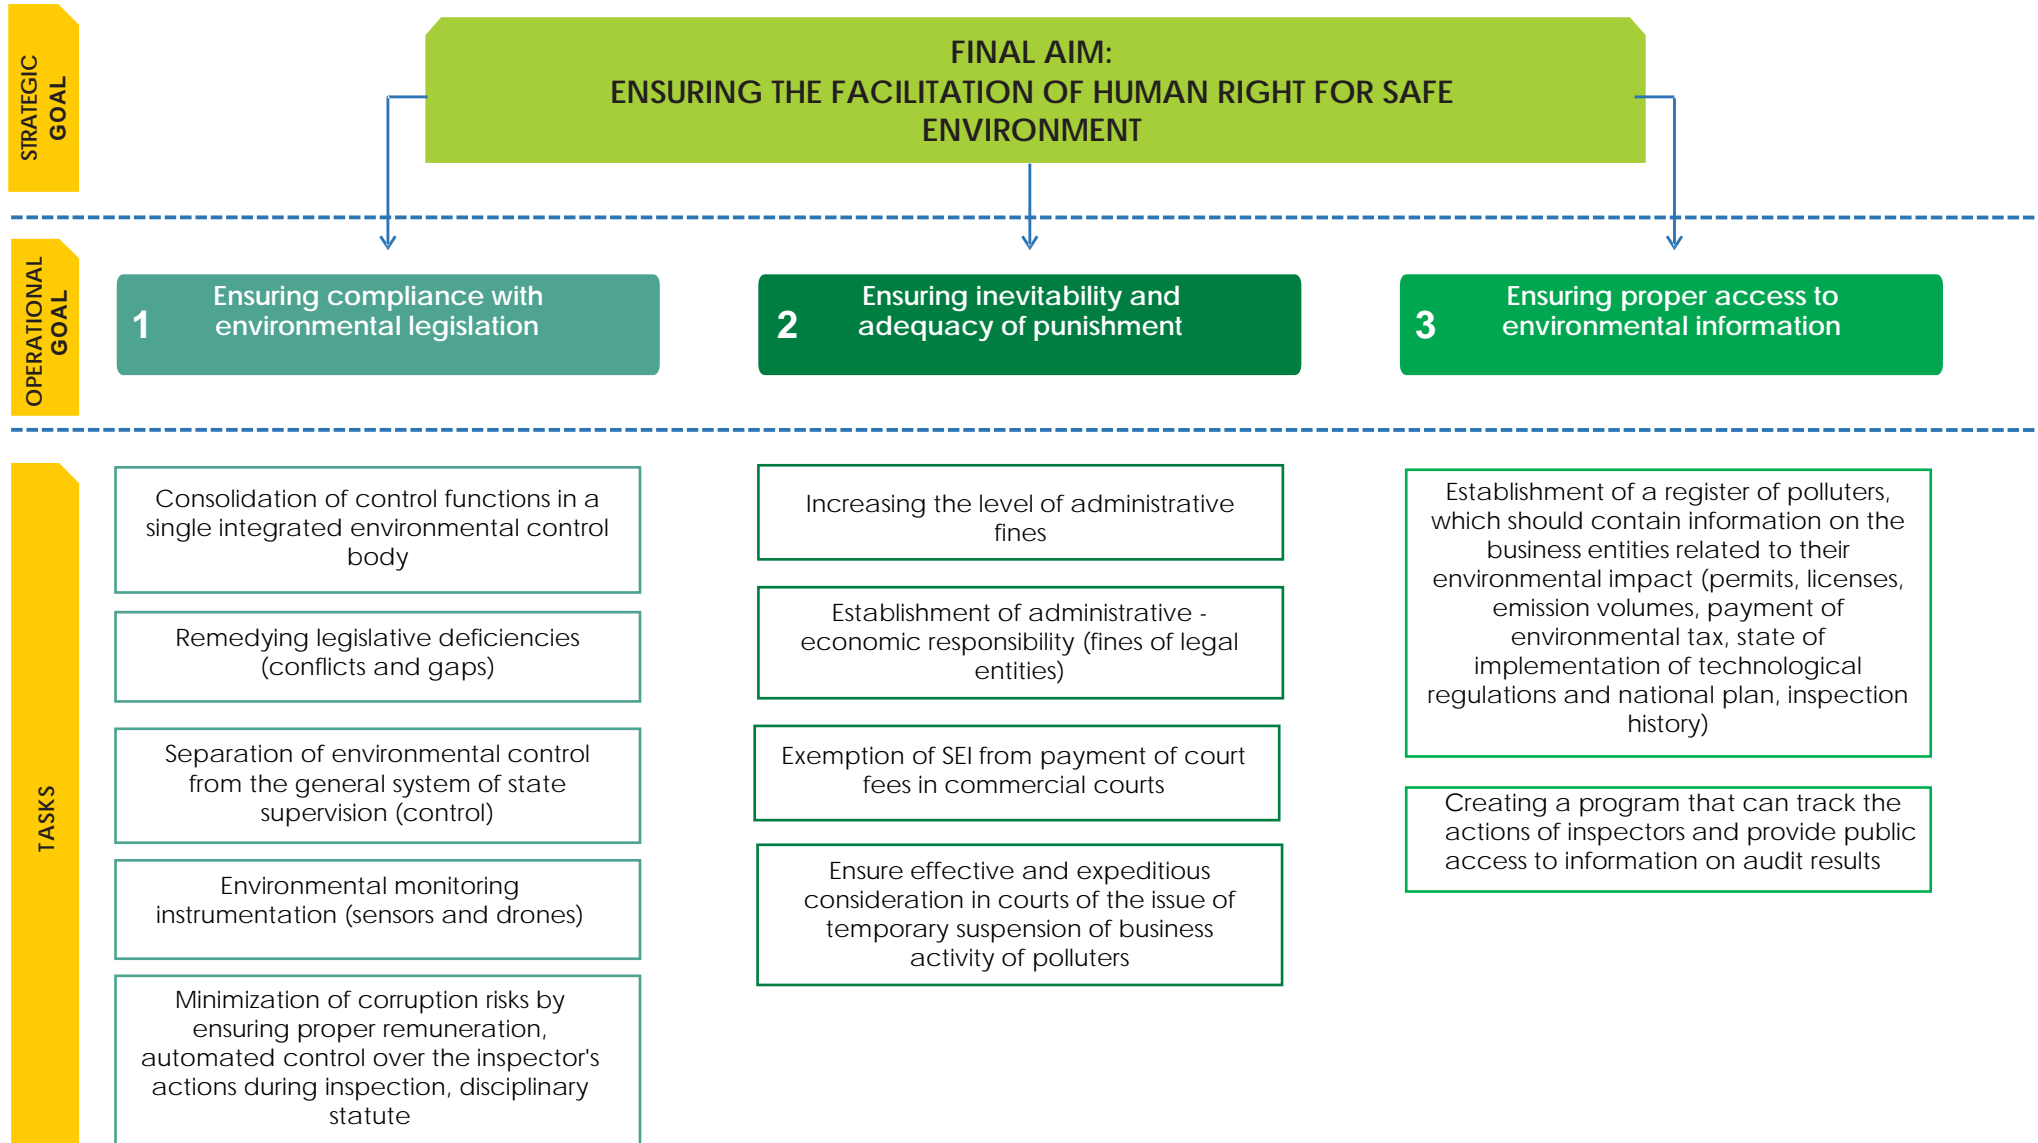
STRATEGIC GOAL

FINAL AIM:
ENSURING THE FACILITATION OF HUMAN RIGHT FOR SAFE ENVIRONMENT

OPERATIONAL GOAL

1 Ensuring compliance with environmental legislation

2 Ensuring inevitability and adequacy of punishment

3 Ensuring proper access to environmental information

TASKS

Consolidation of control functions in a single integrated environmental control body

Remedying legislative deficiencies (conflicts and gaps)

Separation of environmental control from the general system of state supervision (control)

Environmental monitoring instrumentation (sensors and drones)

Minimization of corruption risks by ensuring proper remuneration, automated control over the inspector's actions during inspection, disciplinary statute

Increasing the level of administrative fines

Establishment of administrative - economic responsibility (fines of legal entities)

Exemption of SEI from payment of court fees in commercial courts

Ensure effective and expeditious consideration in courts of the issue of temporary suspension of business activity of polluters

Establishment of a register of polluters, which should contain information on the business entities related to their environmental impact (permits, licenses, emission volumes, payment of environmental tax, state of implementation of technological regulations and national plan, inspection history)

Creating a program that can track the actions of inspectors and provide public access to information on audit results